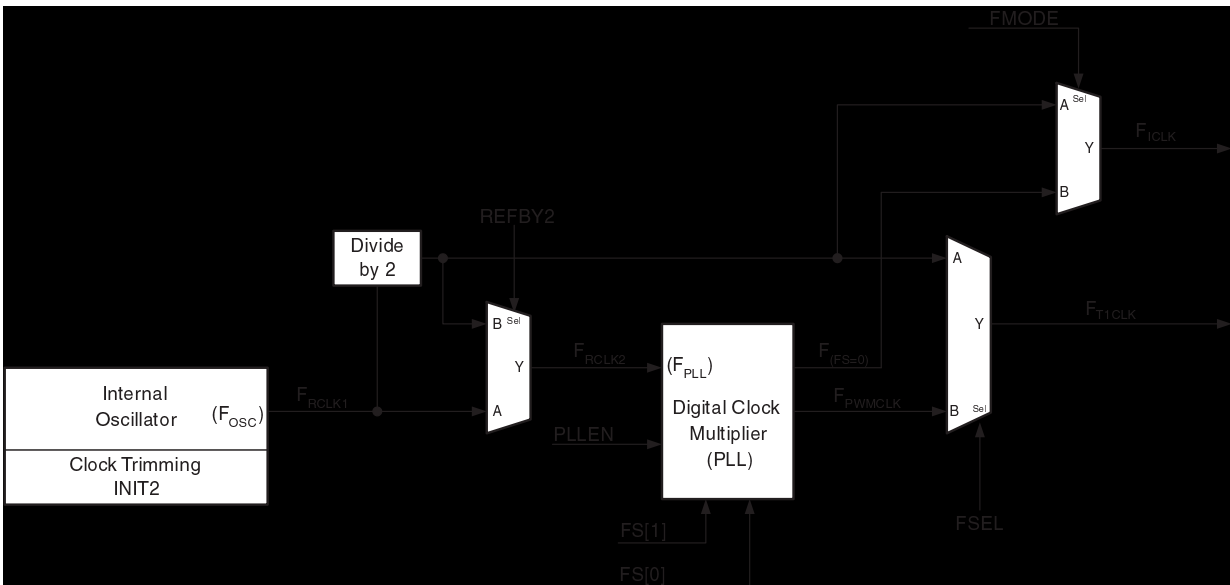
FMODE

A Sel

Y

B

$F_{ICLK}$

REFBY2

Divide by 2

A

Y

B Sel

$F_{T1CLK}$

B Sel

Y

A

$F_{RCLK2}$

$(F_{PLL})$

$F_{(FS=0)}$

Internal Oscillator $(F_{OSC})$

$F_{RCLK1}$

Clock Trimming INIT2

PLLEN

Digital Clock Multiplier (PLL)

$F_{PWMCLK}$

FS[1]

FS[0]

FSEL